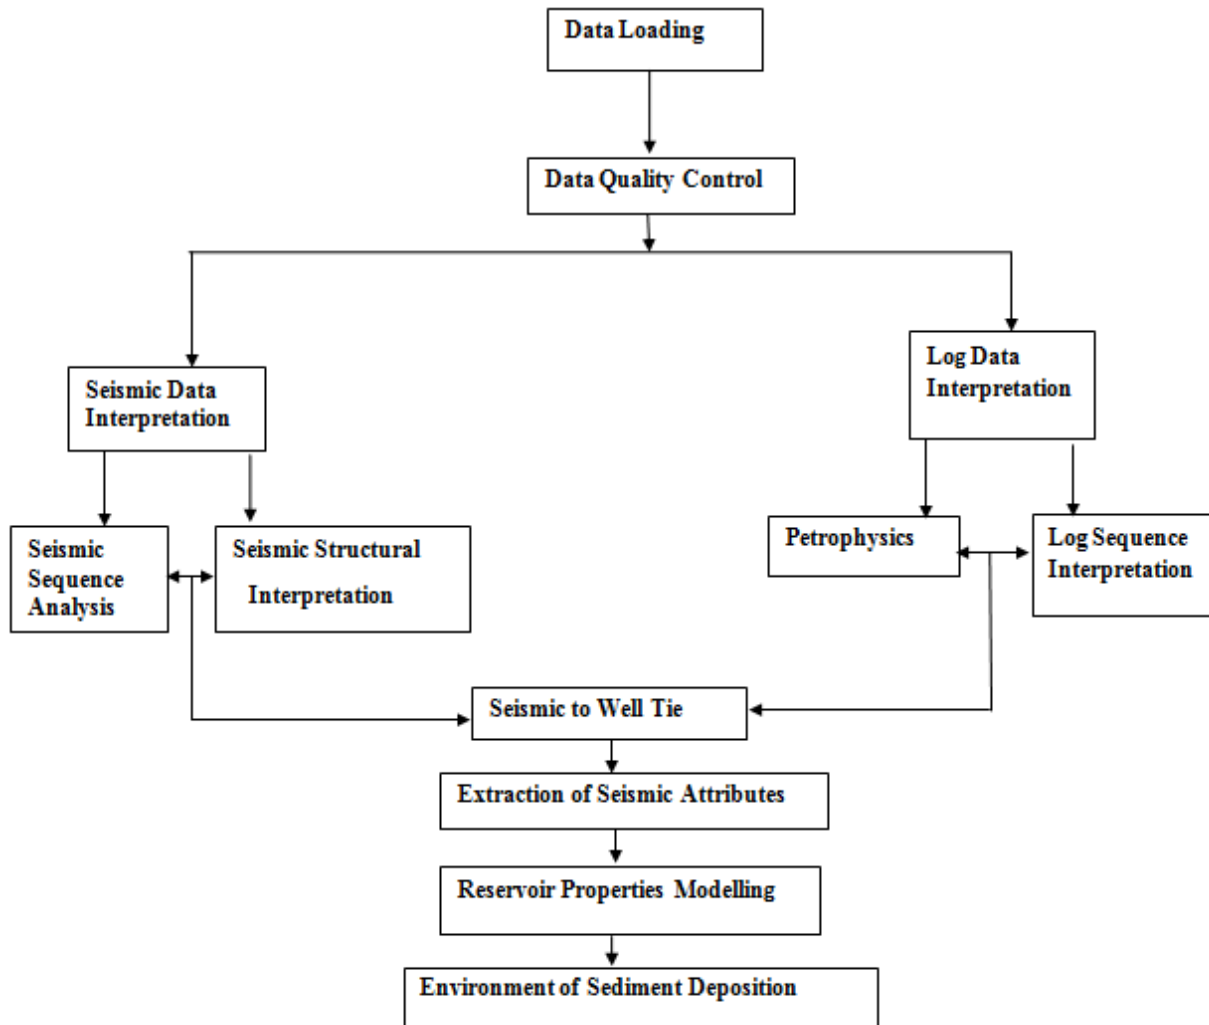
Data Loading

Data Quality Control

Seismic Data Interpretation

Log Data Interpretation

Seismic Sequence Analysis

Seismic Structural Interpretation

Petrophysics

Log Sequence Interpretation

Seismic to Well Tie

Extraction of Seismic Attributes

Reservoir Properties Modelling

Environment of Sediment Deposition